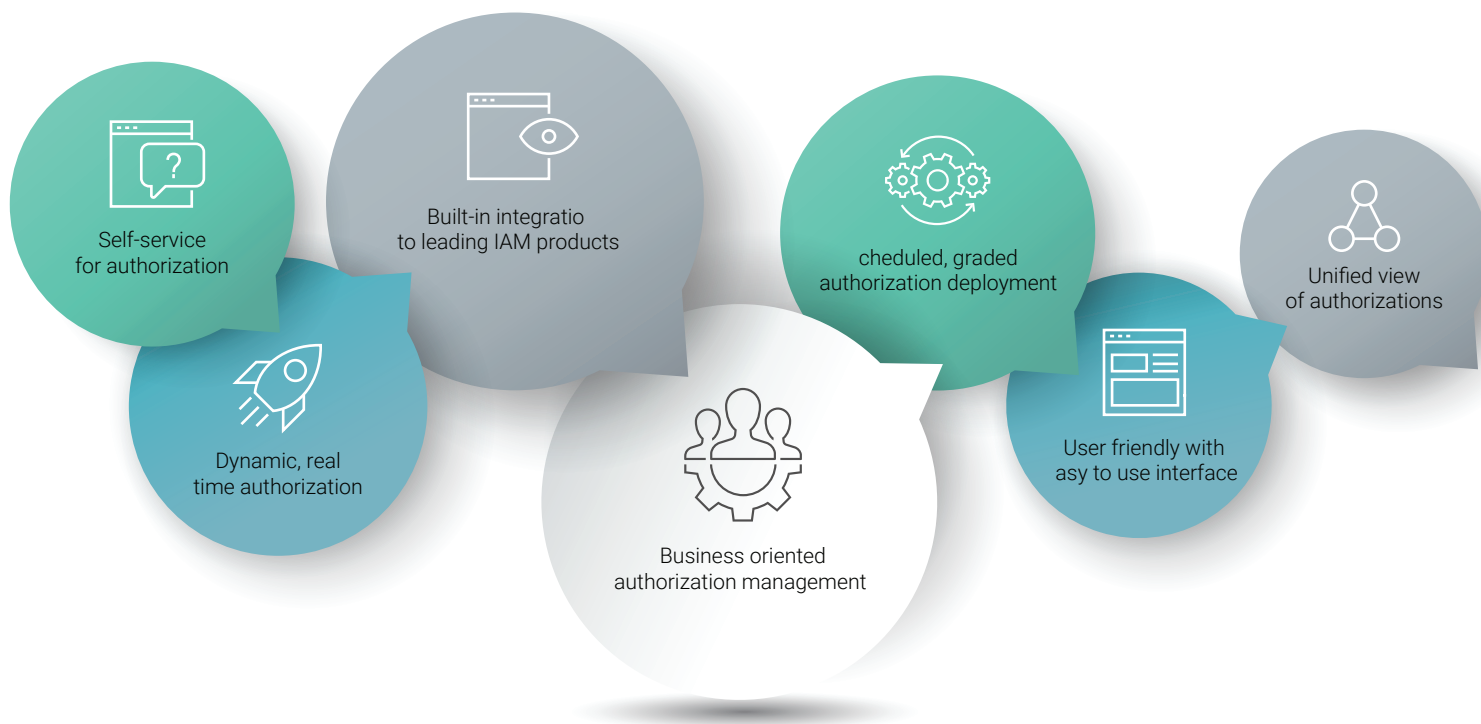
Self-service for authorization

Built-in integratio to leading IAM products

cheduled, graded authorization deployment

Unified view of authorizations

Dynamic, real time authorization

Business oriented authorization management

User friendly with asy to use interface